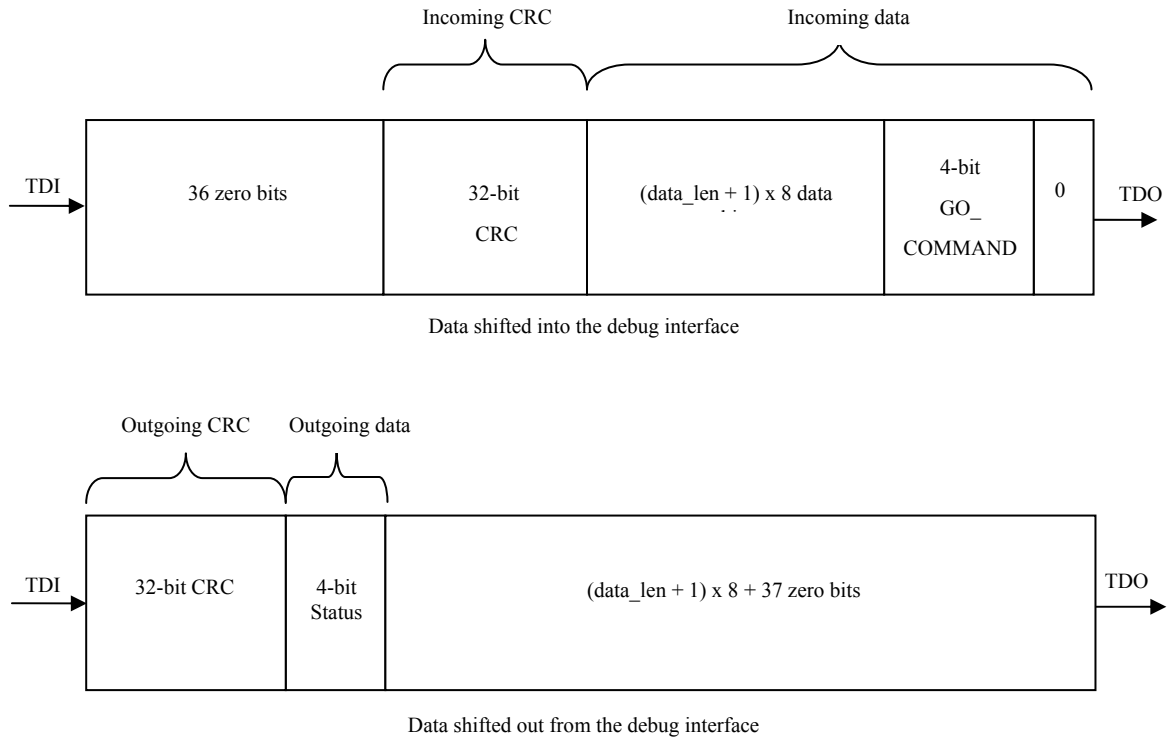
Incoming CRC

Incoming data

TDI

36 zero bits

32-bit CRC

(data_len + 1) x 8 data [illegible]

4-bit GO_ COMMAND

0

TDO

Data shifted into the debug interface

Outgoing CRC

Outgoing data

TDI

32-bit CRC

4-bit Status

(data_len + 1) x 8 + 37 zero bits

TDO

Data shifted out from the debug interface